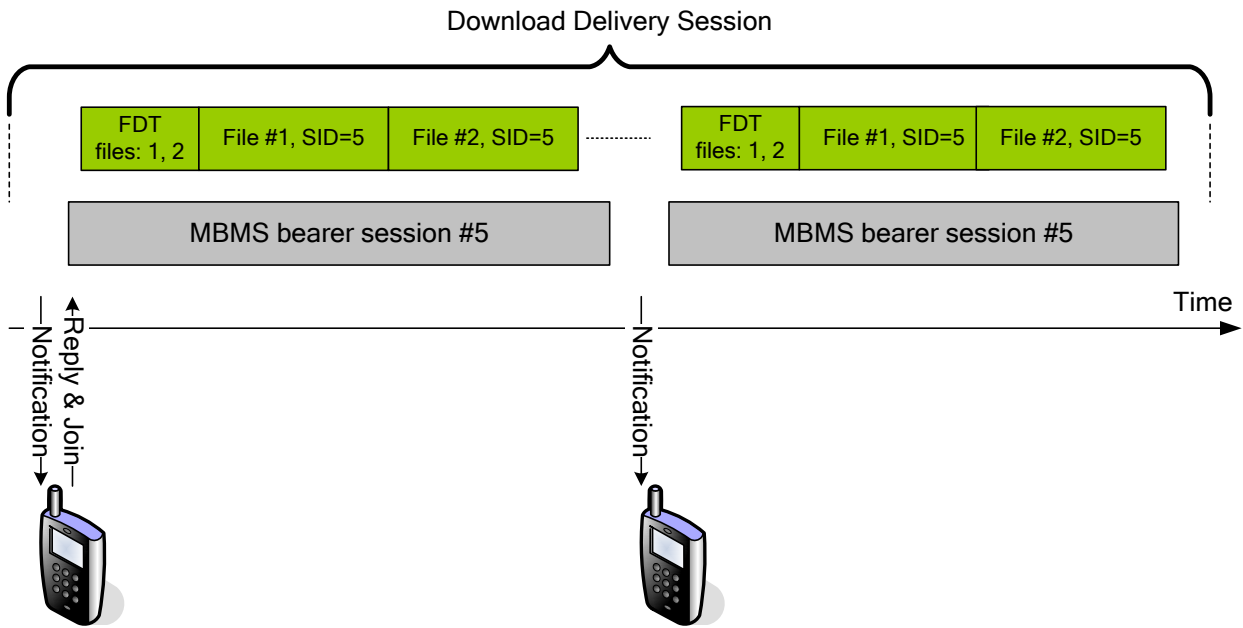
Download Delivery Session

FDT files: 1, 2

File #1, SID=5

File #2, SID=5

FDT files: 1, 2

File #1, SID=5

File #2, SID=5

MBMS bearer session #5

MBMS bearer session #5

Time

Notification

Reply & Join

Notification